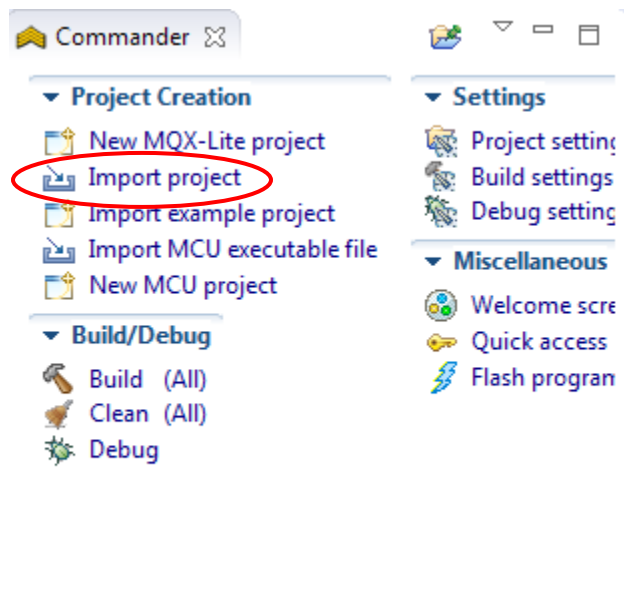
Commander

Project Creation

New MQX-Lite project

Import project

Import example project

Import MCU executable file

New MCU project

Build/Debug

Build (All)

Clean (All)

Debug

Settings

Project settin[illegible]

Build settings

Debug settin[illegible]

Miscellaneous

Welcome scre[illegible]

Quick access

Flash progran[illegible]